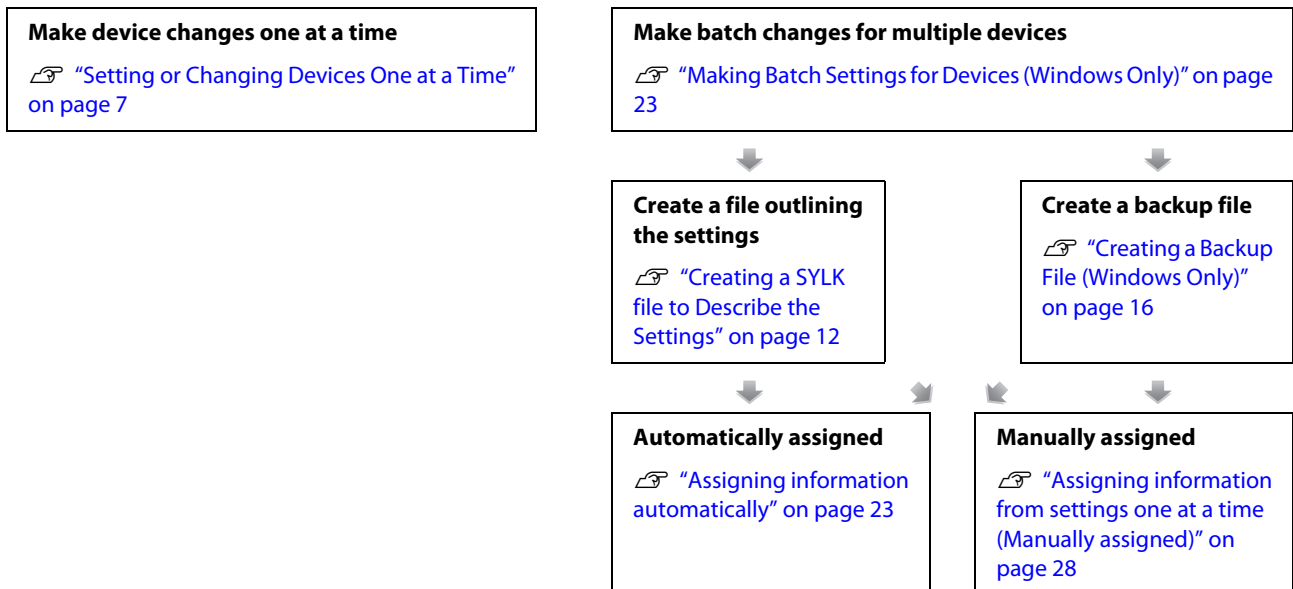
**Make device changes one at a time**

"Setting or Changing Devices One at a Time" on page 7

**Make batch changes for multiple devices**

"Making Batch Settings for Devices (Windows Only)" on page 23

**Create a file outlining the settings**

"Creating a SYLK file to Describe the Settings" on page 12

**Create a backup file**

"Creating a Backup File (Windows Only)" on page 16

**Automatically assigned**

"Assigning information automatically" on page 23

**Manually assigned**

"Assigning information from settings one at a time (Manually assigned)" on page 28